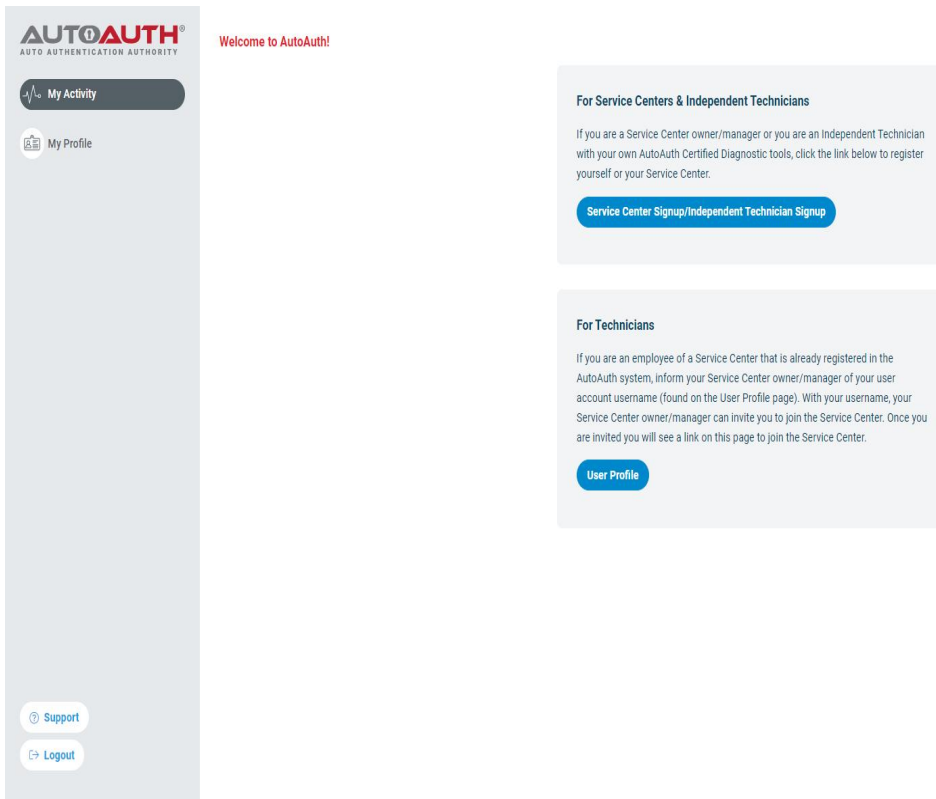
AUTOAUTH®
AUTO AUTHENTICATION AUTHORITY

My Activity

My Profile

Support

Logout

Welcome to AutoAuth!

For Service Centers & Independent Technicians

If you are a Service Center owner/manager or you are an Independent Technician with your own AutoAuth Certified Diagnostic tools, click the link below to register yourself or your Service Center.

Service Center Signup/Independent Technician Signup

For Technicians

If you are an employee of a Service Center that is already registered in the AutoAuth system, inform your Service Center owner/manager of your user account username (found on the User Profile page). With your username, your Service Center owner/manager can invite you to join the Service Center. Once you are invited you will see a link on this page to join the Service Center.

User Profile